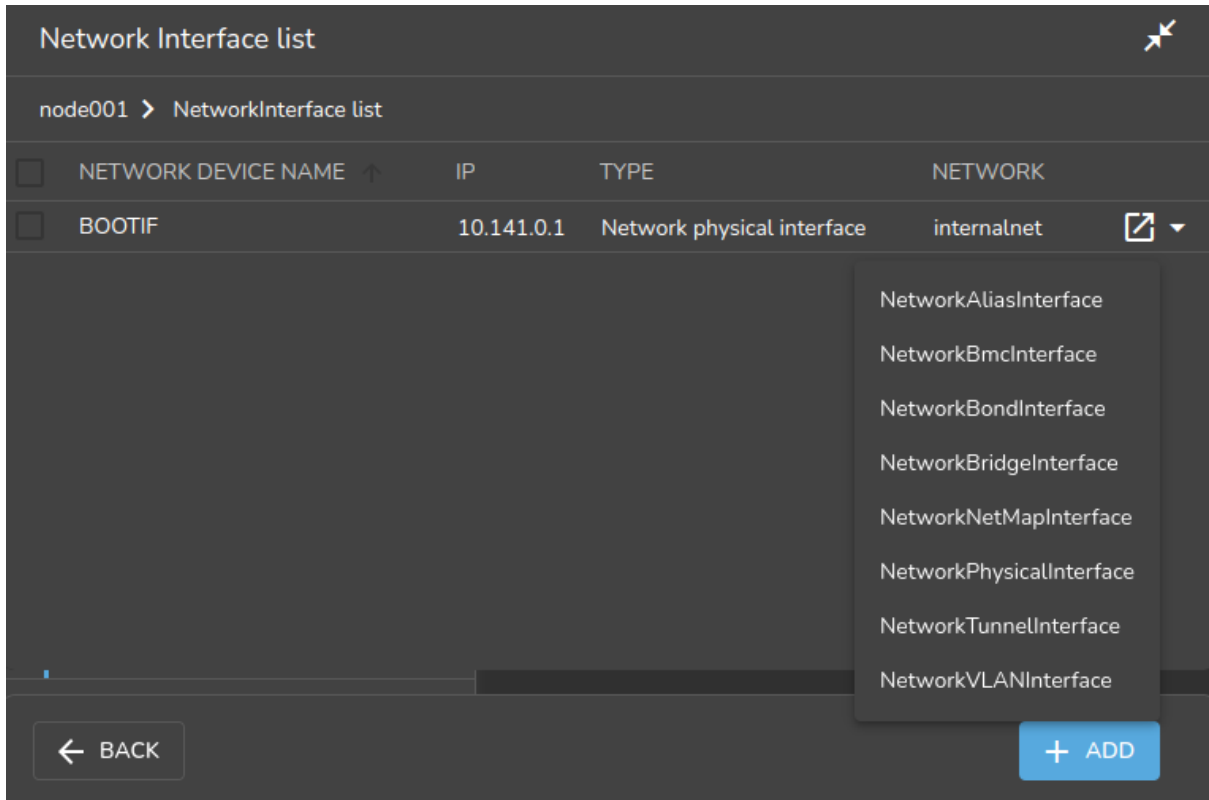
Network Interface list

node001 > NetworkInterface list

| NETWORK DEVICE NAME | IP | TYPE | NETWORK |
|---|---|---|---|
| BOOTIF | 10.141.0.1 | Network physical interface | internalnet |

NetworkAliasInterface
NetworkBmcInterface
NetworkBondInterface
NetworkBridgeInterface
NetworkNetMapInterface
NetworkPhysicalInterface
NetworkTunnelInterface
NetworkVLANInterface

BACK

ADD